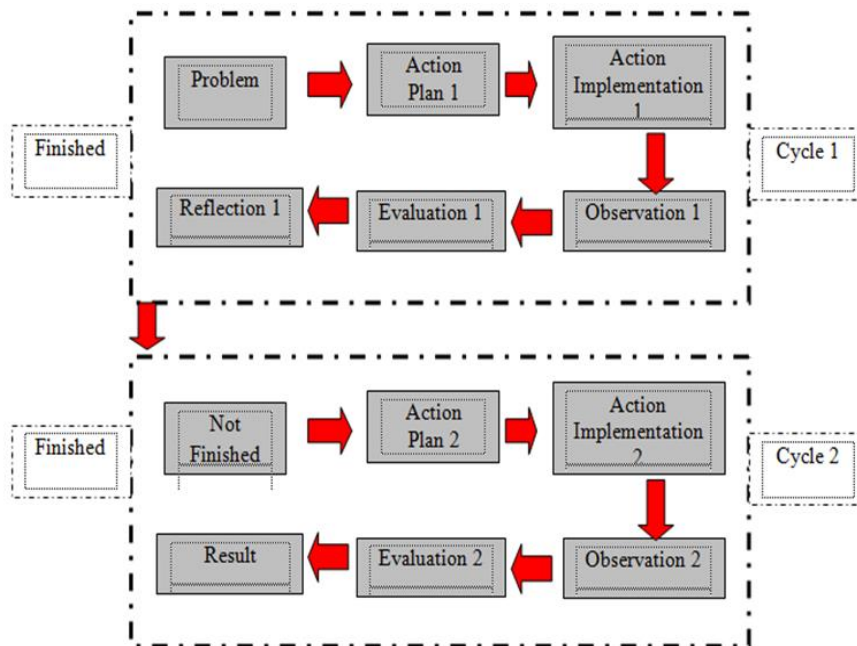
Finished

Problem

Action Plan 1

Action Implementation 1

Cycle 1

Reflection 1

Evaluation 1

Observation 1

Finished

Not Finished

Action Plan 2

Action Implementation 2

Cycle 2

Result

Evaluation 2

Observation 2